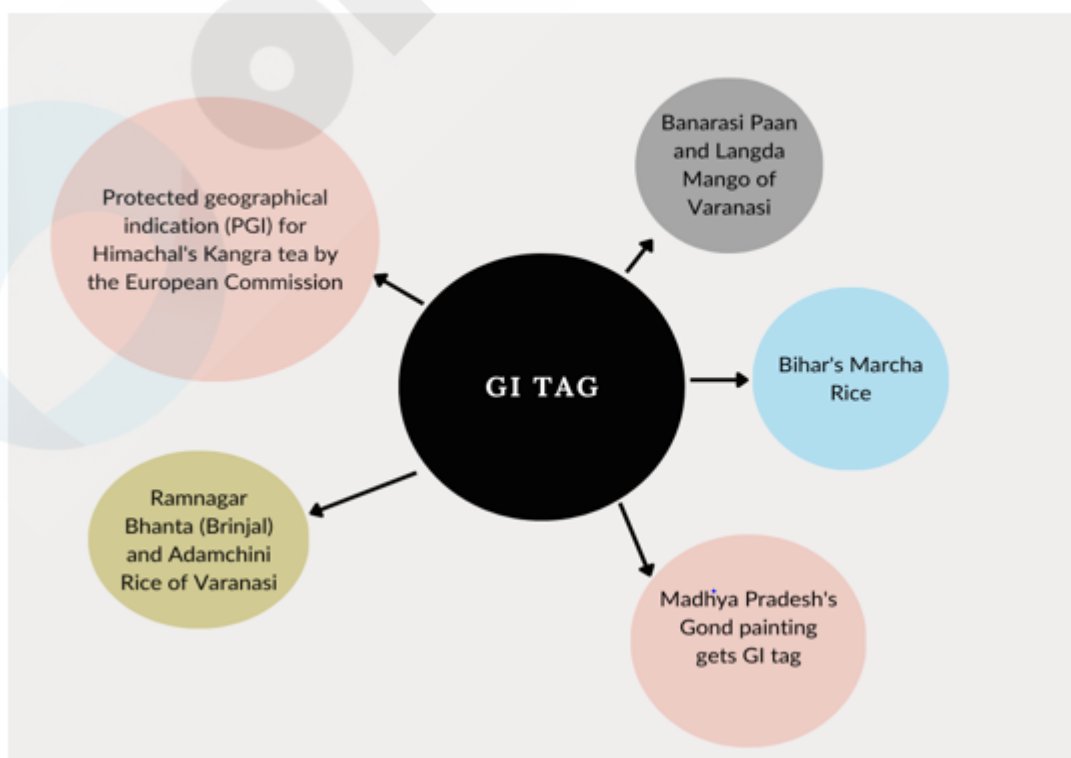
GI TAG

Protected geographical indication (PGI) for Himachal's Kangra tea by the European Commission

Banarasi Paan and Langda Mango of Varanasi

Bihar's Marcha Rice

Madhya Pradesh's Gond painting gets GI tag

Ramnagar Bhanta (Brinjal) and Adamchini Rice of Varanasi